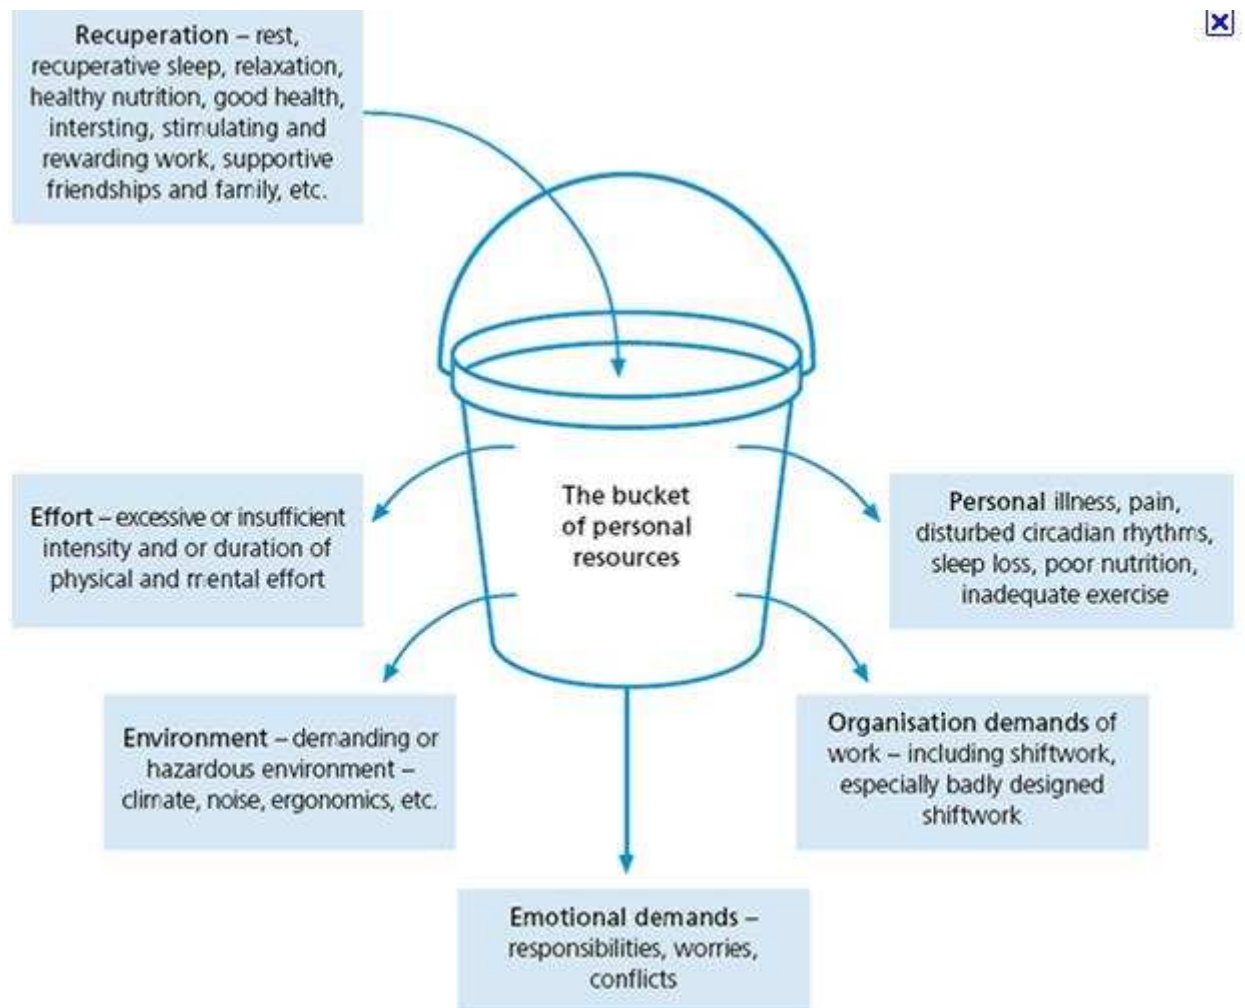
Recuperation – rest, recuperative sleep, relaxation, healthy nutrition, good health, intersting, stimulating and rewarding work, supportive friendships and family, etc.

The bucket of personal resources

Effort – excessive or insufficient intensity and or duration of physical and mental effort

Personal illness, pain, disturbed circadian rhythms, sleep loss, poor nutrition, inadequate exercise

Environment – demanding or hazardous environment – climate, noise, ergonomics, etc.

Organisation demands of work – including shiftwork, especially badly designed shiftwork

Emotional demands – responsibilities, worries, conflicts